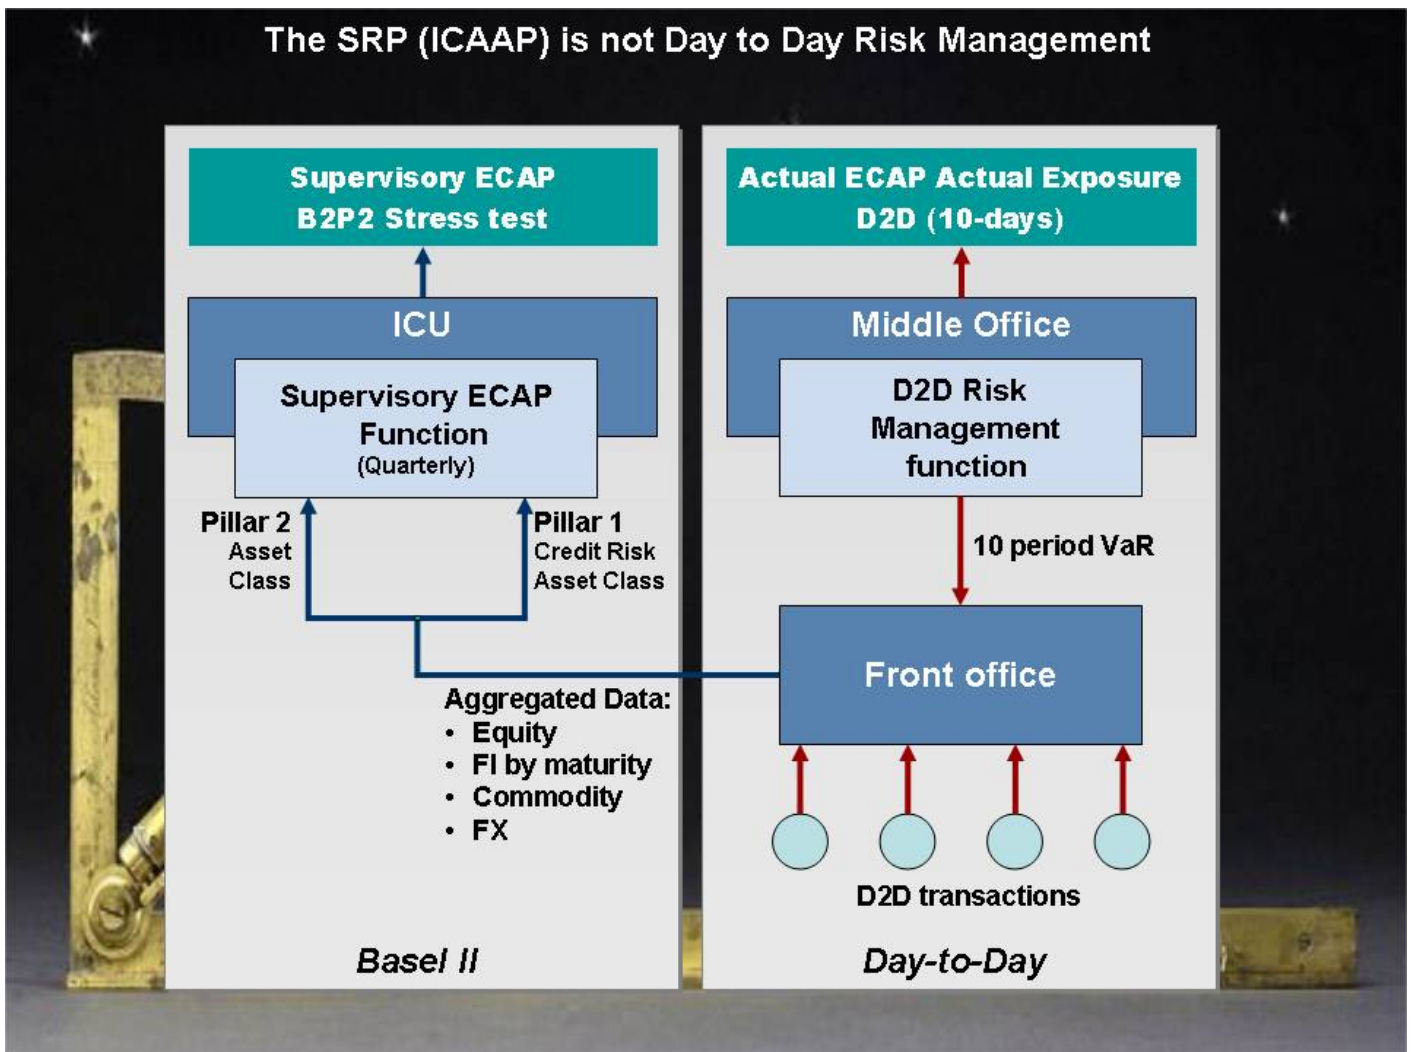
The SRP (ICAAP) is not Day to Day Risk Management

Supervisory ECAP
B2P2 Stress test

ICU

Supervisory ECAP Function
(Quarterly)

Pillar 2
Asset Class

Pillar 1
Credit Risk
Asset Class

Aggregated Data:
• Equity
• FI by maturity
• Commodity
• FX

Basel II

Actual ECAP Actual Exposure
D2D (10-days)

Middle Office

D2D Risk Management function

10 period VaR

Front office

D2D transactions

Day-to-Day